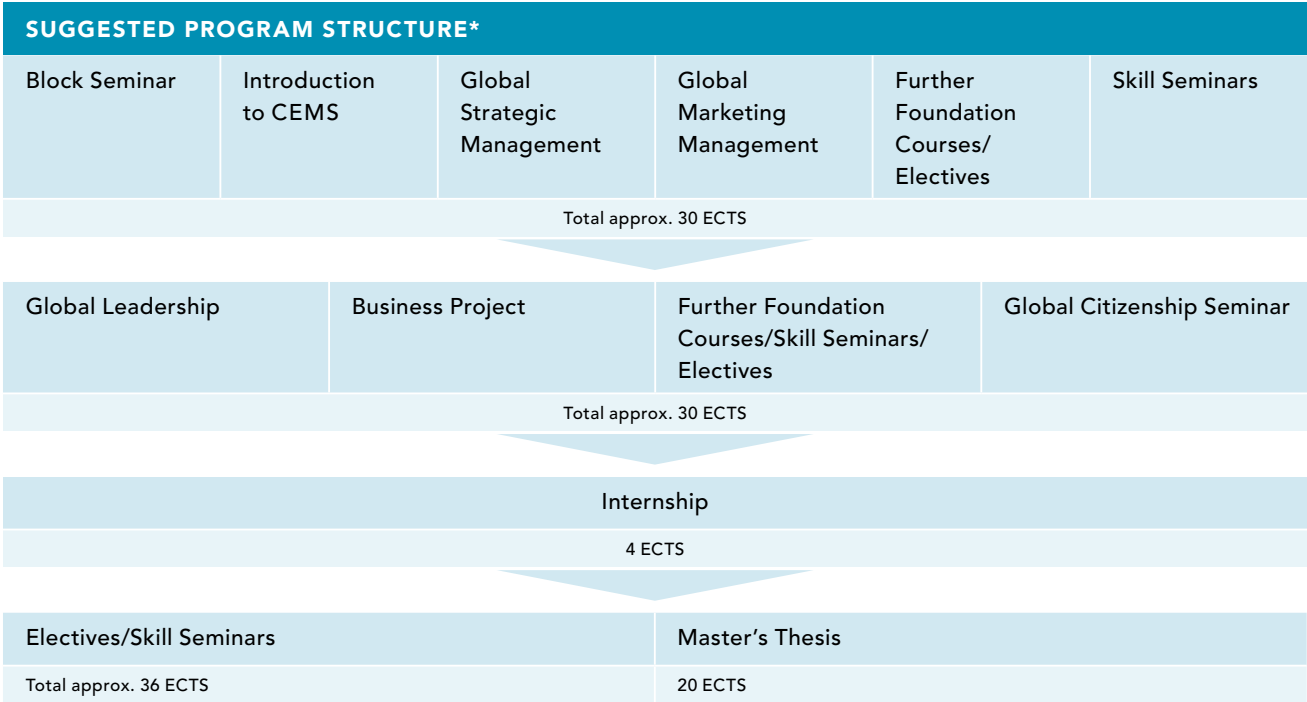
SUGGESTED PROGRAM STRUCTURE*

| Block Seminar | Introduction to CEMS | Global Strategic Management | Global Marketing Management | Further Foundation Courses/ Electives | Skill Seminars |
|---|---|---|---|---|---|

Total approx. 30 ECTS

| Global Leadership | Business Project | Further Foundation Courses/Skill Seminars/ Electives | Global Citizenship Seminar |
|---|---|---|---|

Total approx. 30 ECTS

Internship

4 ECTS

| Electives/Skill Seminars | Master's Thesis |
|---|---|
| Total approx. 36 ECTS | 20 ECTS |